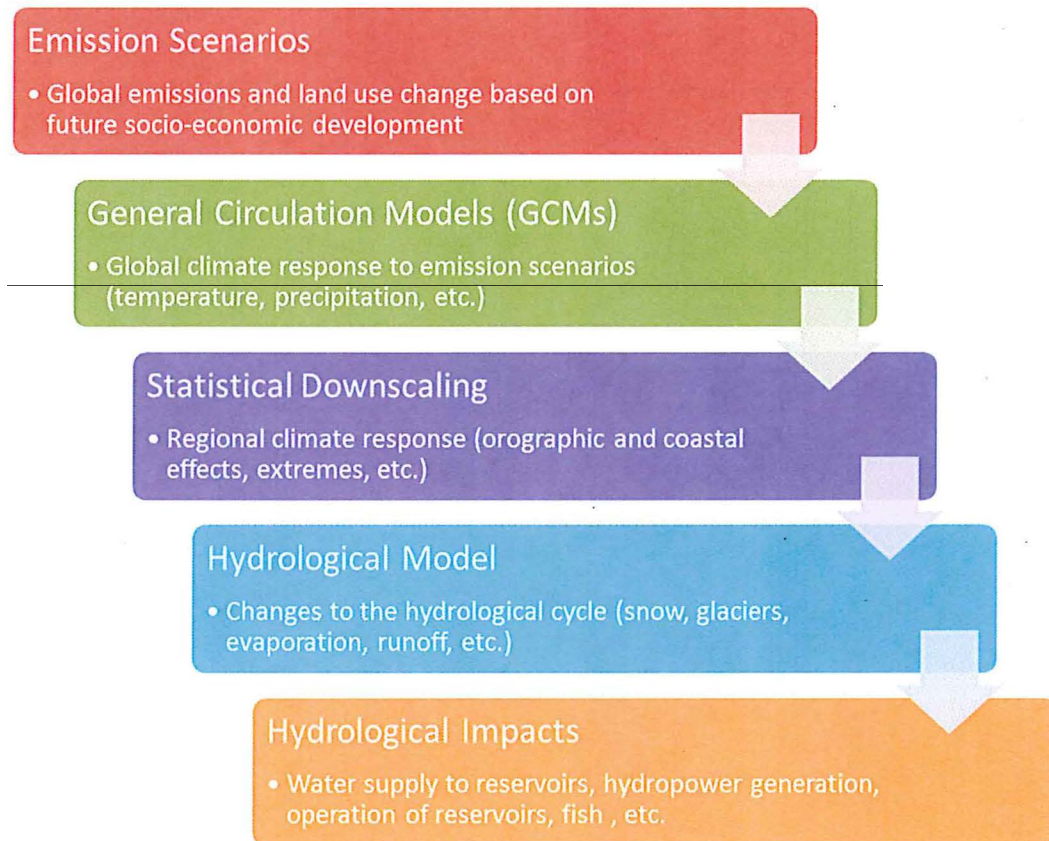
Emission Scenarios

• Global emissions and land use change based on future socio-economic development

General Circulation Models (GCMs)

• Global climate response to emission scenarios (temperature, precipitation, etc.)

Statistical Downscaling

• Regional climate response (orographic and coastal effects, extremes, etc.)

Hydrological Model

• Changes to the hydrological cycle (snow, glaciers, evaporation, runoff, etc.)

Hydrological Impacts

• Water supply to reservoirs, hydropower generation, operation of reservoirs, fish , etc.